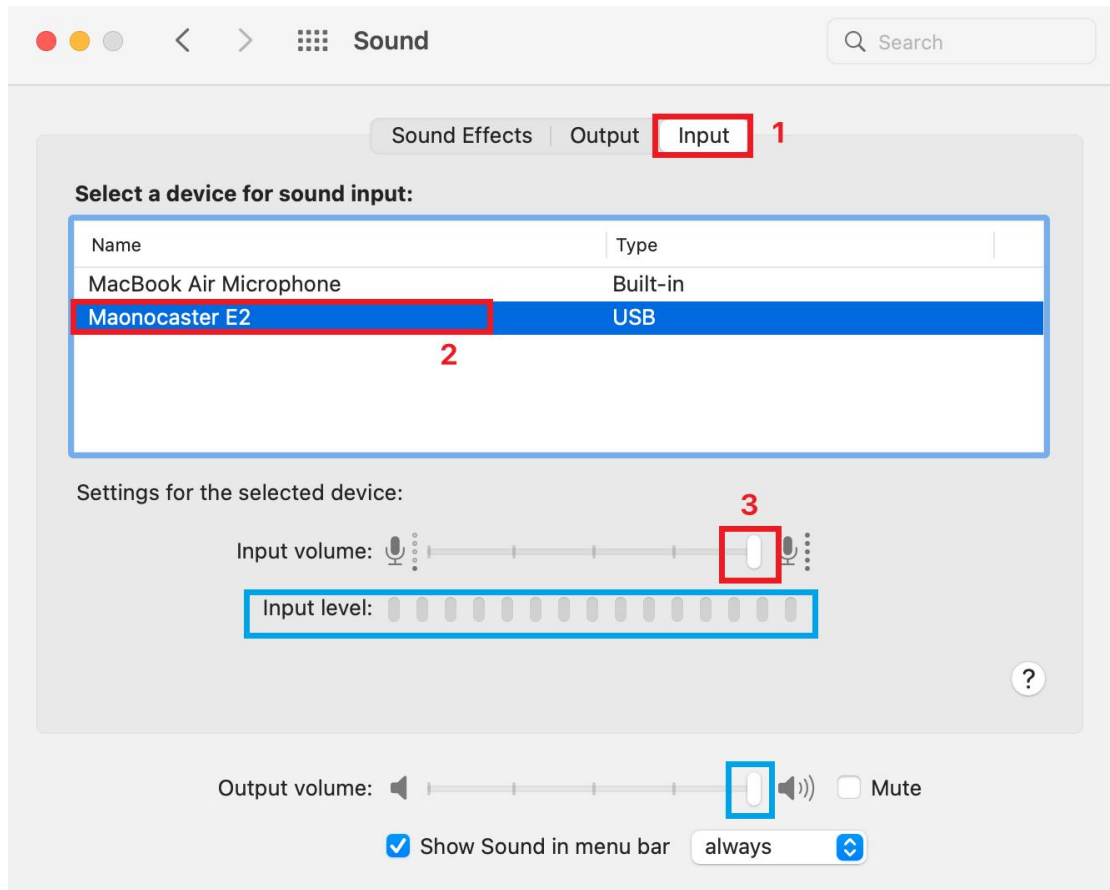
Sound

Search

Sound Effects | Output | Input 1

Select a device for sound input:

| Name | Type |
|---|---|
| MacBook Air Microphone | Built-in |
| Maonocaster E2 | USB |

2

Settings for the selected device:

3

Input volume:

Input level:

?

Output volume:

Mute

Show Sound in menu bar always